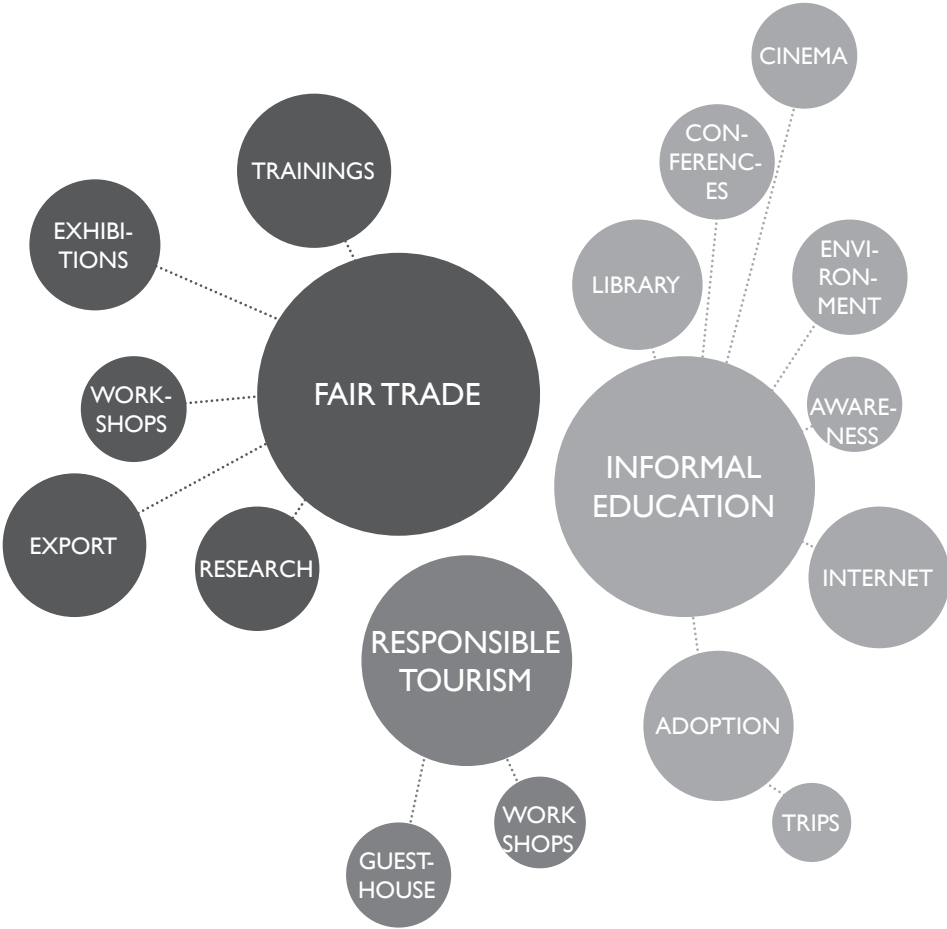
CINEMA

CONFERENCES

TRAININGS

EXHIBITIONS

LIBRARY

ENVIRONMENT

FAIR TRADE

WORKSHOPS

AWARENESS

INFORMAL EDUCATION

EXPORT

RESEARCH

INTERNET

RESPONSIBLE TOURISM

ADOPTION

TRIPS

WORK SHOPS

GUESTHOUSE